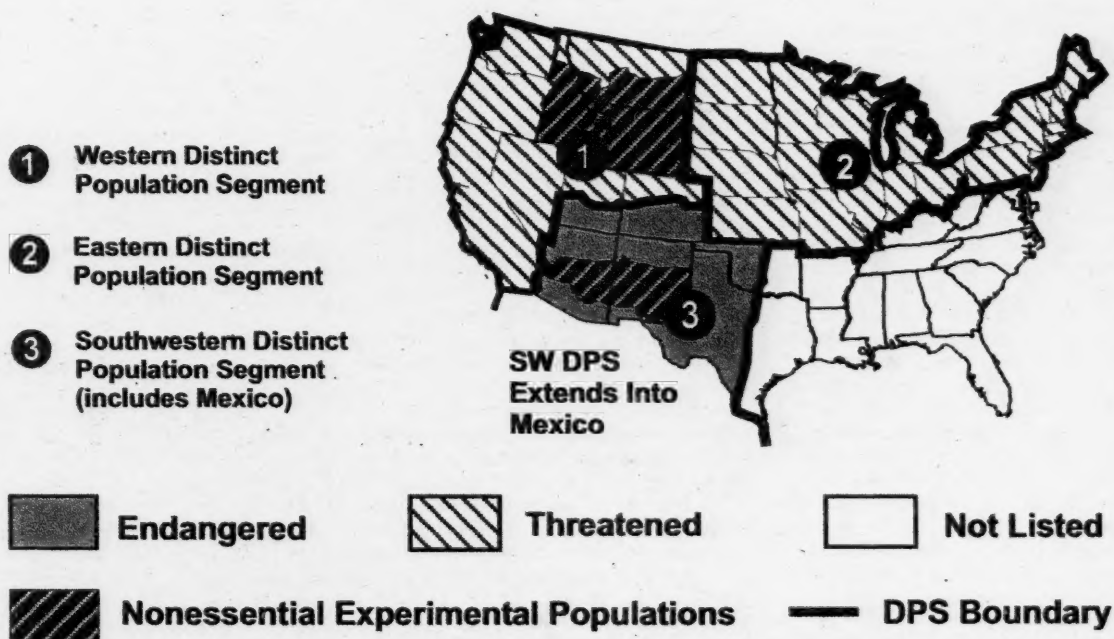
1 Western Distinct Population Segment

2 Eastern Distinct Population Segment

3 Southwestern Distinct Population Segment (includes Mexico)

1

2

3

SW DPS Extends Into Mexico

Endangered

Threatened

Not Listed

Nonessential Experimental Populations

DPS Boundary